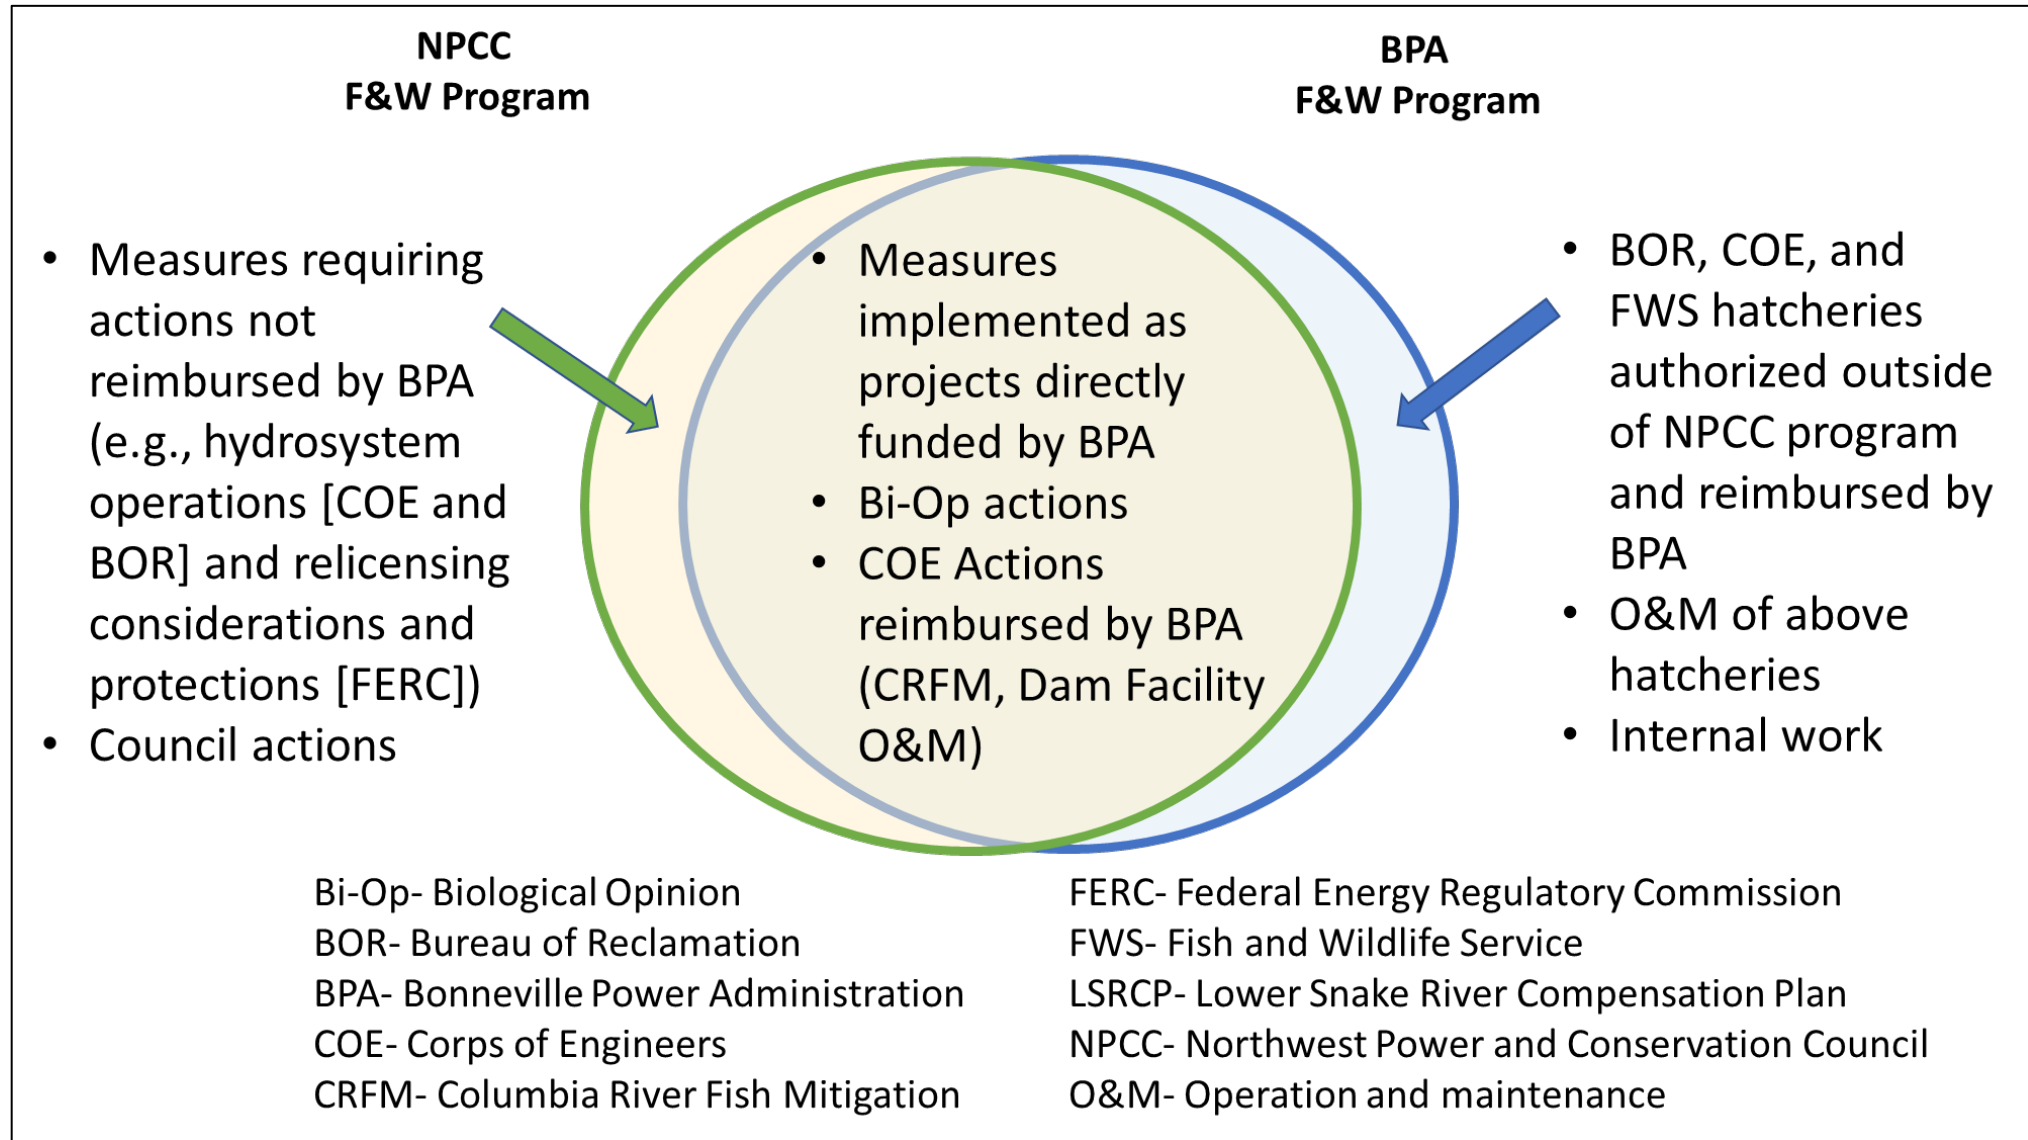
NPCC
F&W Program

BPA
F&W Program

• Measures requiring actions not reimbursed by BPA (e.g., hydrosystem operations [COE and BOR] and relicensing considerations and protections [FERC])
• Council actions

• Measures implemented as projects directly funded by BPA
• Bi-Op actions
• COE Actions reimbursed by BPA (CRFM, Dam Facility O&M)

• BOR, COE, and FWS hatcheries authorized outside of NPCC program and reimbursed by BPA
• O&M of above hatcheries
• Internal work

Bi-Op- Biological Opinion
BOR- Bureau of Reclamation
BPA- Bonneville Power Administration
COE- Corps of Engineers
CRFM- Columbia River Fish Mitigation

FERC- Federal Energy Regulatory Commission
FWS- Fish and Wildlife Service
LSRCP- Lower Snake River Compensation Plan
NPCC- Northwest Power and Conservation Council
O&M- Operation and maintenance